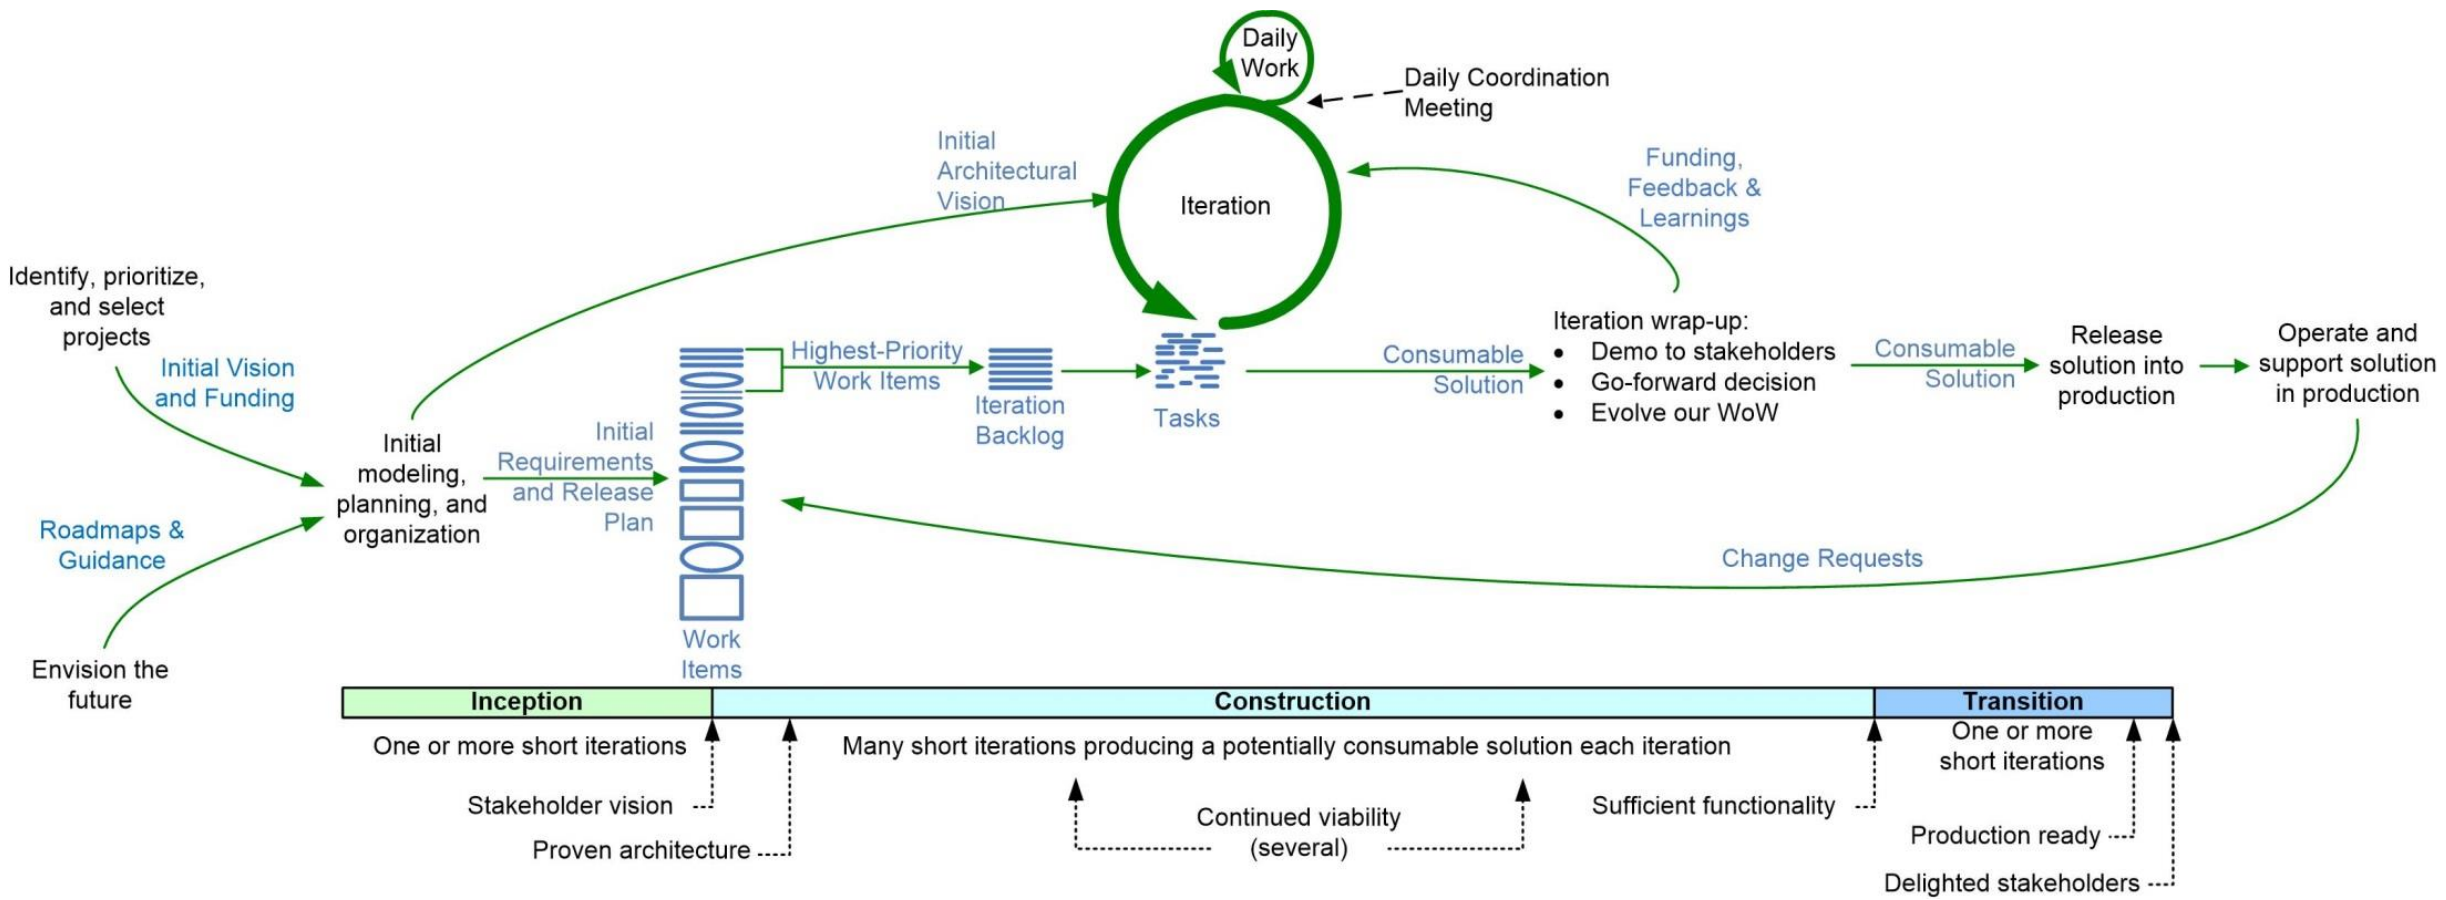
Daily Work

Daily Coordination Meeting

Initial Architectural Vision

Iteration

Funding, Feedback & Learnings

Identify, prioritize, and select projects

Initial Vision and Funding

Highest-Priority Work Items

Iteration Backlog

Tasks

Consumable Solution

Iteration wrap-up:
• Demo to stakeholders
• Go-forward decision
• Evolve our WoW

Consumable Solution

Release solution into production

Operate and support solution in production

Initial modeling, planning, and organization

Initial Requirements and Release Plan

Roadmaps & Guidance

Change Requests

Work Items

Envision the future

| Inception | Construction | Transition |
|---|---|---|

One or more short iterations

Many short iterations producing a potentially consumable solution each iteration

One or more short iterations

Stakeholder vision

Proven architecture

Continued viability (several)

Sufficient functionality

Production ready

Delighted stakeholders